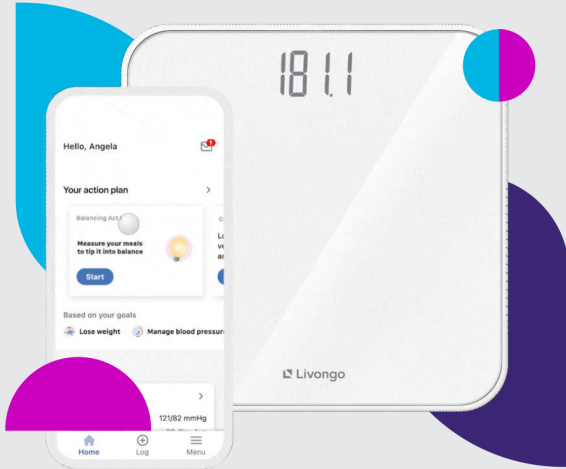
181.1

Hello, Angela

1

Your action plan

Balancing Act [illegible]

Measure your meals to tip it into balance

Start

Based on your goals

Lose weight

Manage blood pressure

121/82 mmHg

Home

Log

Menu

Livongo